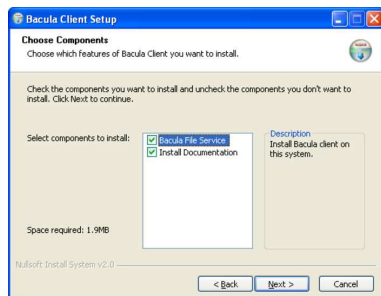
Bacula Client Setup

Choose Components
Choose which features of Bacula Client you want to install.

Check the components you want to install and uncheck the components you don't want to install. Click Next to continue.

Select components to install:

Bacula File Service
Install Documentation

Description
Install Bacula client on this system.

Space required: 1.9MB

Nullsoft Install System v2.0

< Back
Next >
Cancel